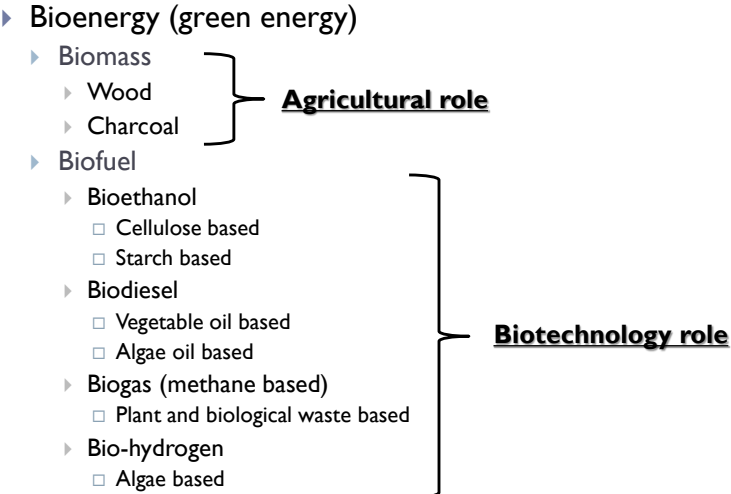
Bioenergy (green energy)
Biomass
Wood
Charcoal
Agricultural role
Biofuel
Bioethanol
Cellulose based
Starch based
Biodiesel
Vegetable oil based
Algae oil based
Biogas (methane based)
Plant and biological waste based
Bio-hydrogen
Algae based
Biotechnology role